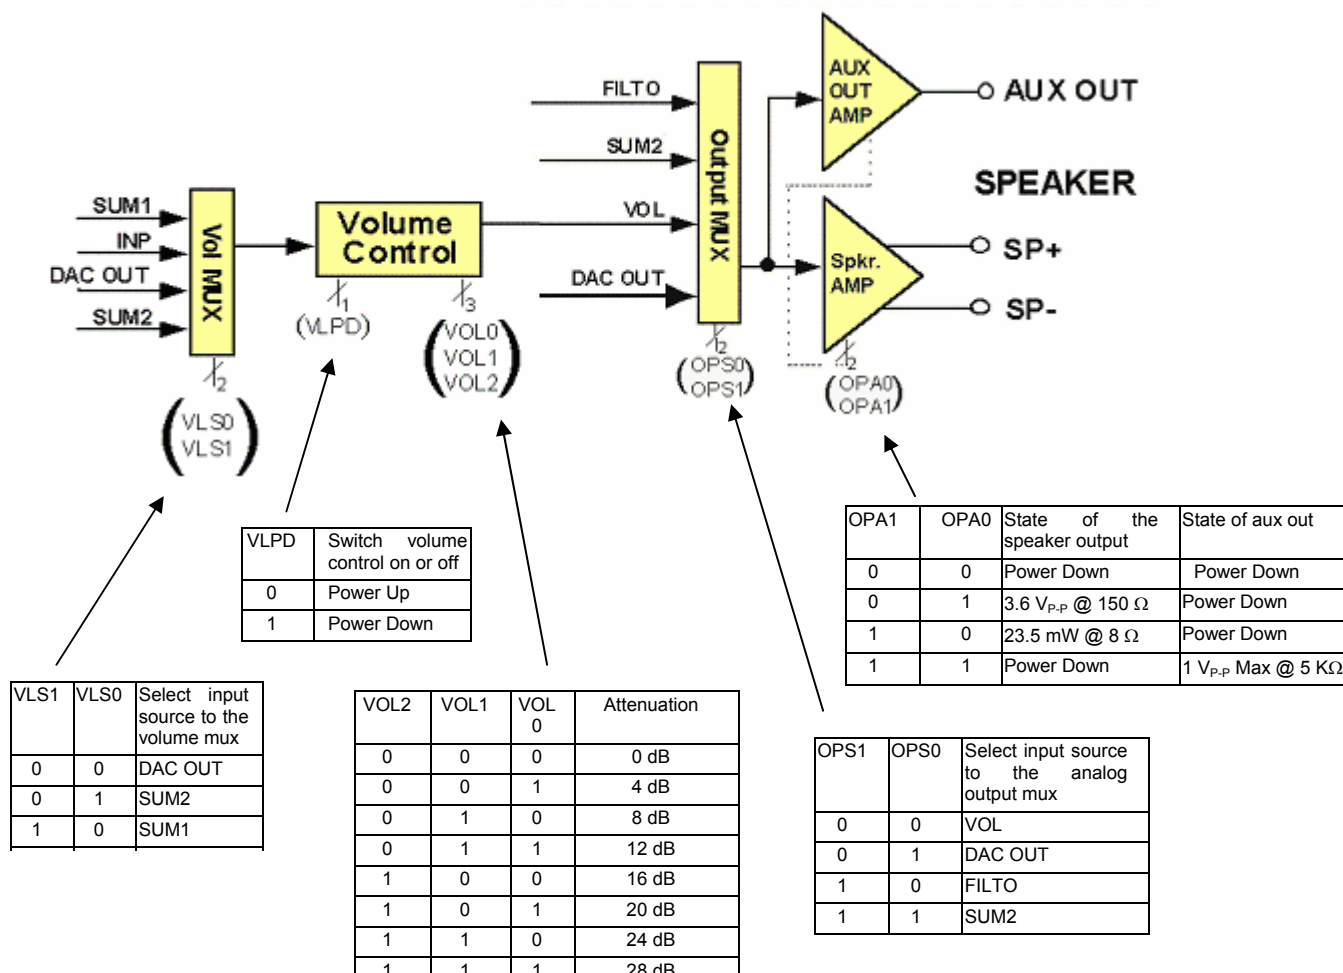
FILTO
SUM2
VOL
DAC OUT
Output MUX
AUX OUT AMP
AUX OUT
SPEAKER
Spkr. AMP
SP+
SP-
SUM1
INP
DAC OUT
SUM2
Vol MUX
Volume Control
1
(VLPD)
3
(VOL0 VOL1 VOL2)
2
(OPS0 OPS1)
2
(OPA0 OPA1)
2
(VLS0 VLS1)

| VLPD | Switch volume control on or off |
|---|---|
| 0 | Power Up |
| 1 | Power Down |

| OPA1 | OPA0 | State of the speaker output | State of aux out |
|---|---|---|---|
| 0 | 0 | Power Down | Power Down |
| 0 | 1 | 3.6 $V_{P-P}$ @ 150 Ω | Power Down |
| 1 | 0 | 23.5 mW @ 8 Ω | Power Down |
| 1 | 1 | Power Down | 1 $V_{P-P}$ Max @ 5 KΩ |

| VLS1 | VLS0 | Select input source to the volume mux |
|---|---|---|
| 0 | 0 | DAC OUT |
| 0 | 1 | SUM2 |
| 1 | 0 | SUM1 |

| VOL2 | VOL1 | VOL 0 | Attenuation |
|---|---|---|---|
| 0 | 0 | 0 | 0 dB |
| 0 | 0 | 1 | 4 dB |
| 0 | 1 | 0 | 8 dB |
| 0 | 1 | 1 | 12 dB |
| 1 | 0 | 0 | 16 dB |
| 1 | 0 | 1 | 20 dB |
| 1 | 1 | 0 | 24 dB |
| 1 | 1 | 1 | 28 dB |

| OPS1 | OPS0 | Select input source to the analog output mux |
|---|---|---|
| 0 | 0 | VOL |
| 0 | 1 | DAC OUT |
| 1 | 0 | FILTO |
| 1 | 1 | SUM2 |